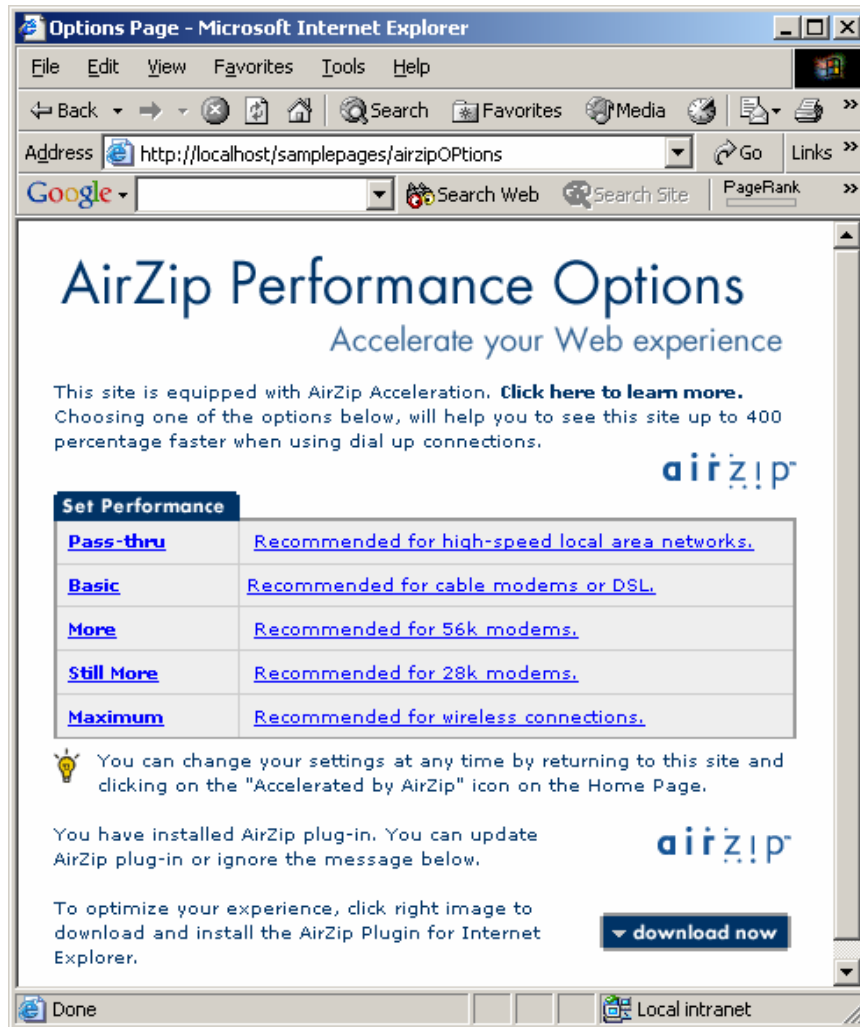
Options Page - Microsoft Internet Explorer

File Edit View Favorites Tools Help

Back Search Favorites Media

Address http://localhost/samplepages/airzipOPtions Go Links

Google Search Web Search Site PageRank

AirZip Performance Options

Accelerate your Web experience

This site is equipped with AirZip Acceleration. **Click here to learn more.** Choosing one of the options below, will help you to see this site up to 400 percentage faster when using dial up connections.

airzip

Set Performance

| Pass-thru | Recommended for high-speed local area networks. |
|---|---|
| Basic | Recommended for cable modems or DSL. |
| More | Recommended for 56k modems. |
| Still More | Recommended for 28k modems. |
| Maximum | Recommended for wireless connections. |

You can change your settings at any time by returning to this site and clicking on the "Accelerated by AirZip" icon on the Home Page.

You have installed AirZip plug-in. You can update AirZip plug-in or ignore the message below.

airzip

To optimize your experience, click right image to download and install the AirZip Plugin for Internet Explorer.

download now

Done Local intranet